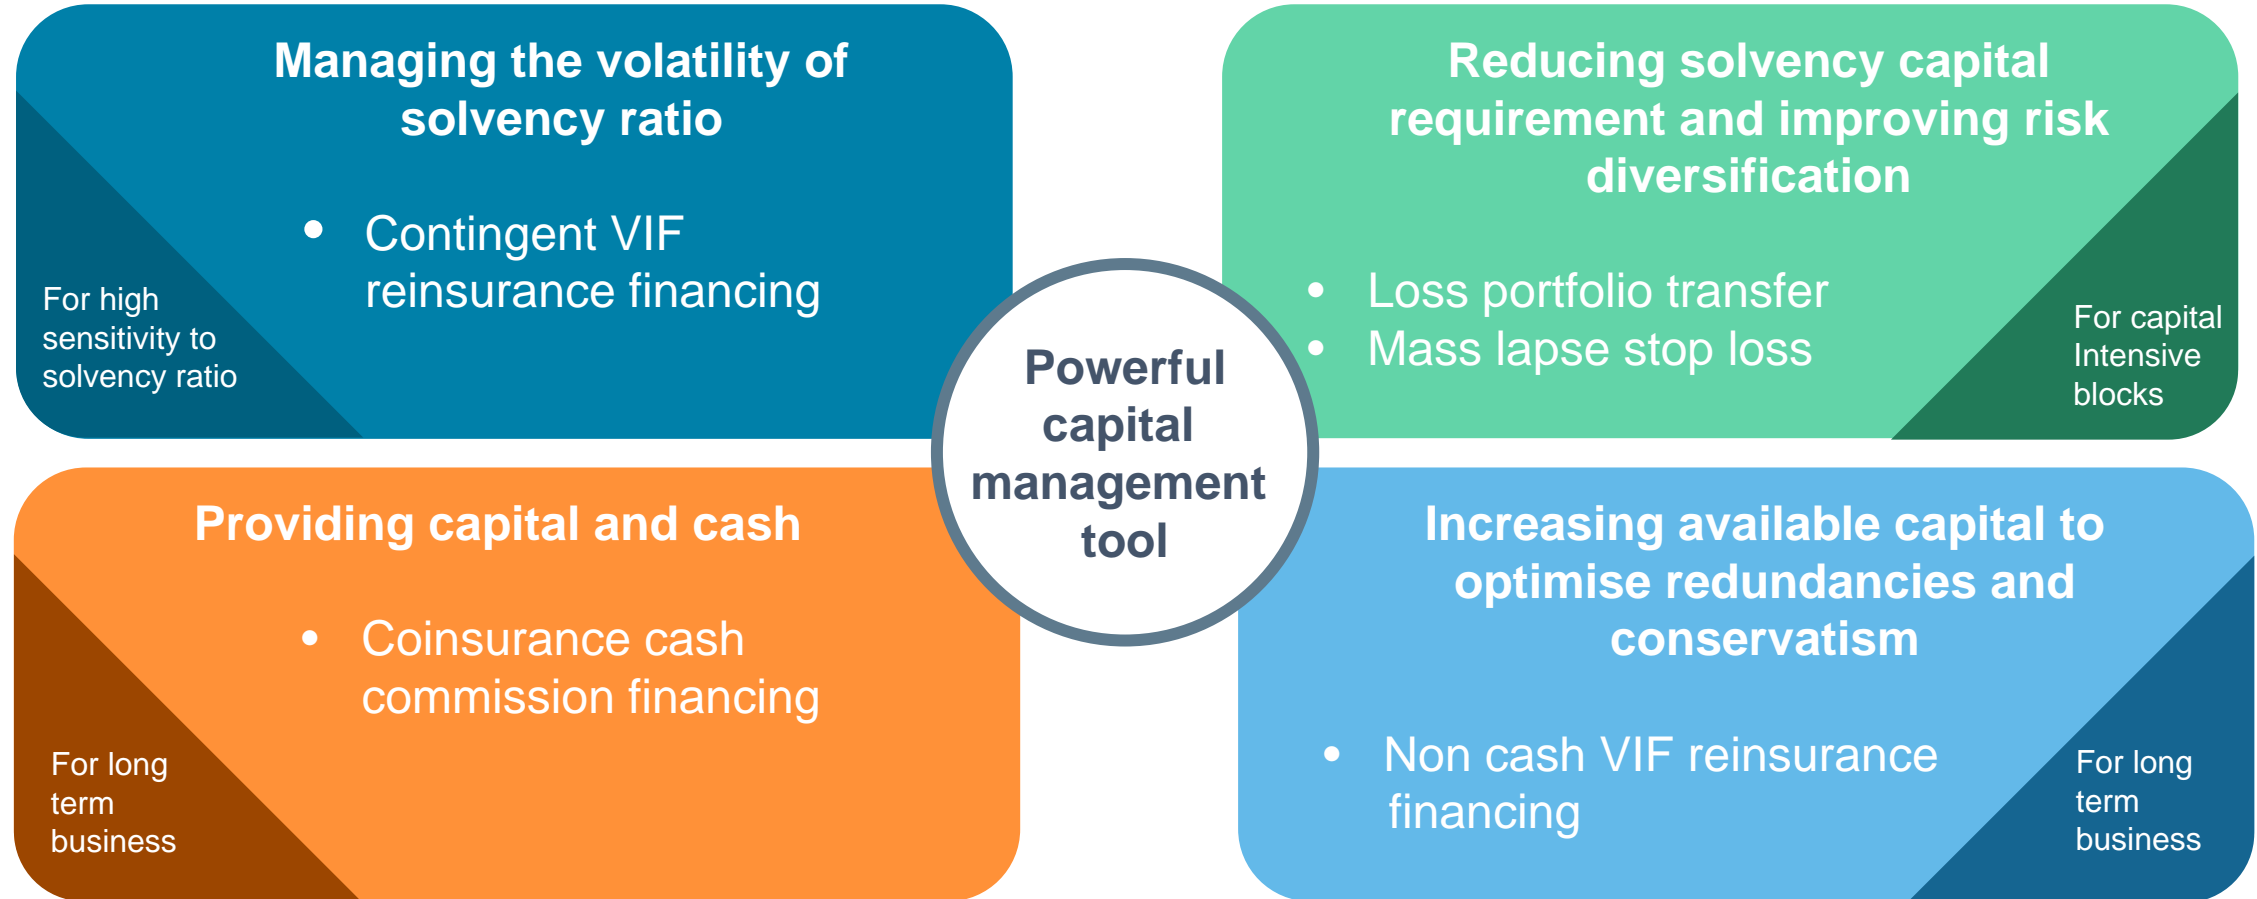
Managing the volatility of solvency ratio

- Contingent VIF reinsurance financing

For high sensitivity to solvency ratio

Reducing solvency capital requirement and improving risk diversification

- Loss portfolio transfer
- Mass lapse stop loss

For capital Intensive blocks

Powerful capital management tool

Providing capital and cash

- Coinsurance cash commission financing

For long term business

Increasing available capital to optimise redundancies and conservatism

- Non cash VIF reinsurance financing

For long term business